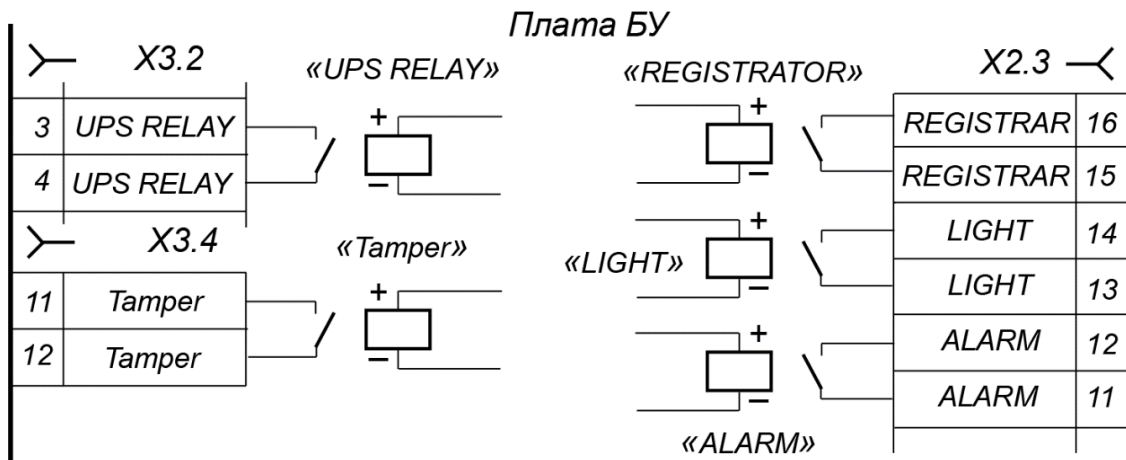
Плата БУ

X3.2

| 3 | UPS RELAY |
|---|---|
| 4 | UPS RELAY |

«UPS RELAY»
+
−

X3.4

| 11 | Tamper |
|---|---|
| 12 | Tamper |

«Tamper»
+
−

«REGISTRATOR»
+
−

«LIGHT»
+
−

+
−
«ALARM»

X2.3

| REGISTRAR | 16 |
|---|---|
| REGISTRAR | 15 |
| LIGHT | 14 |
| LIGHT | 13 |
| ALARM | 12 |
| ALARM | 11 |